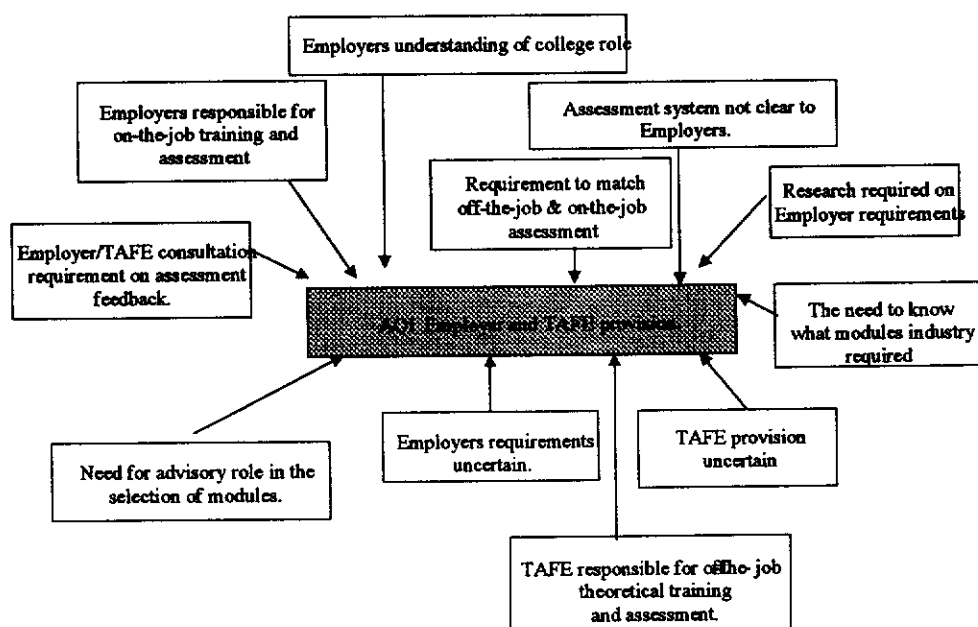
Employers understanding of college role

Employers responsible for on-the-job training and assessment

Assessment system not clear to Employers.

Requirement to match off-the-job & on-the-job assessment

Research required on Employer requirements

Employer/TAFE consultation requirement on assessment feedback.

AOI Employer and TAFE provision

The need to know what modules industry required

Employers requirements uncertain.

TAFE provision uncertain

Need for advisory role in the selection of modules.

TAFE responsible for offthe- job theoretical training and assessment.